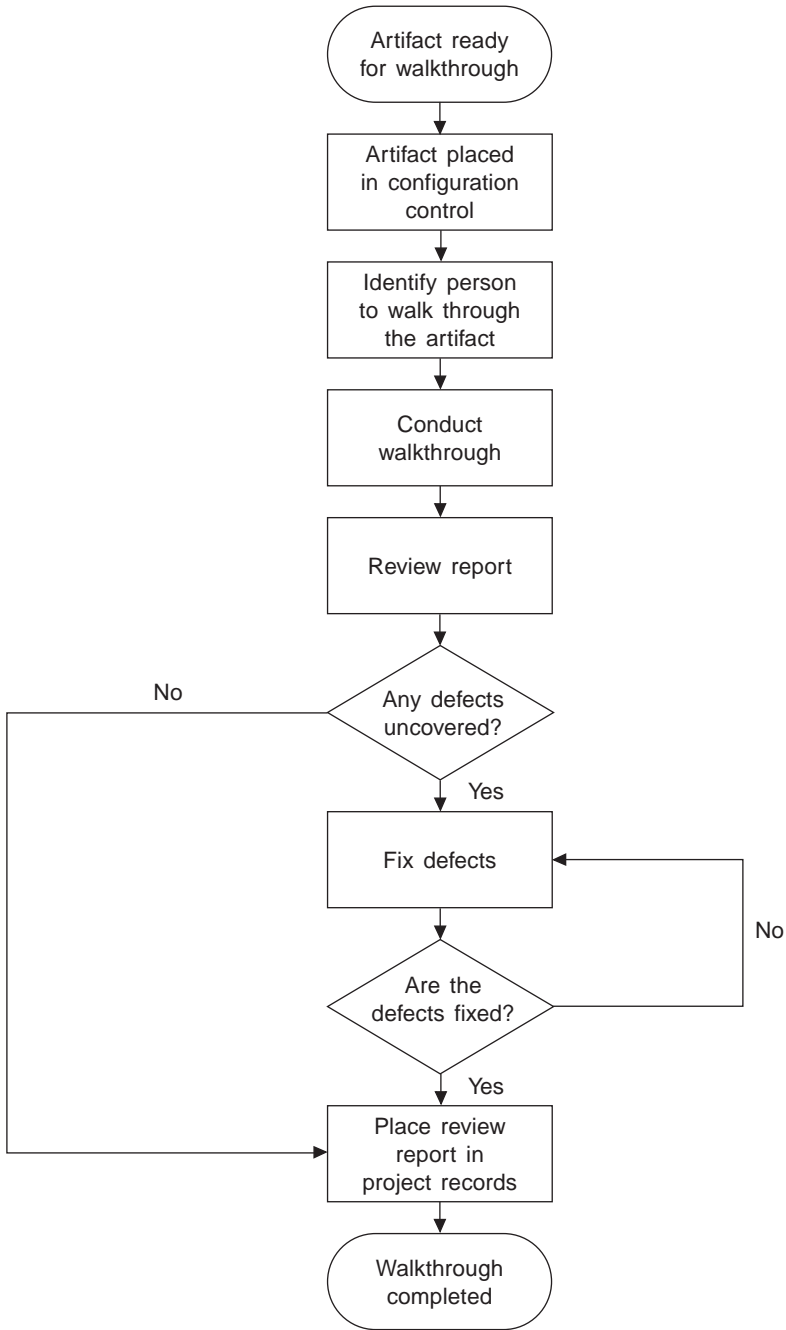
Artifact ready for walkthrough

Artifact placed in configuration control

Identify person to walk through the artifact

Conduct walkthrough

Review report

No

Any defects uncovered?

Yes

Fix defects

No

Are the defects fixed?

Yes

Place review report in project records

Walkthrough completed